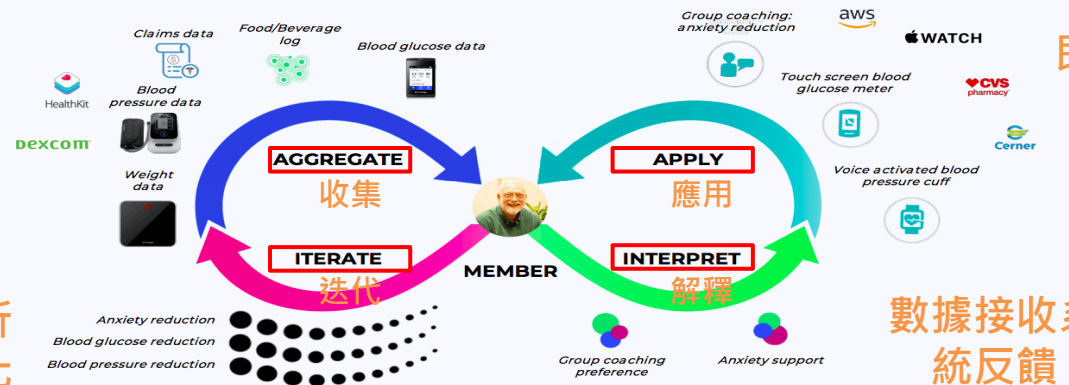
Claims data

Food/Beverage log

Blood glucose data

HealthKit

Blood pressure data

DEXCOM

Weight data

AGGREGATE

收集

ITERATE

迭代

MEMBER

APPLY

應用

INTERPRET

解釋

Group coaching: anxiety reduction

aws

WATCH

Touch screen blood glucose meter

CVS pharmacy

Cerner

Voice activated blood pressure cuff

Anxiety reduction

Blood glucose reduction

Blood pressure reduction

Group coaching preference

Anxiety support

數據接收

統反饋

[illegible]